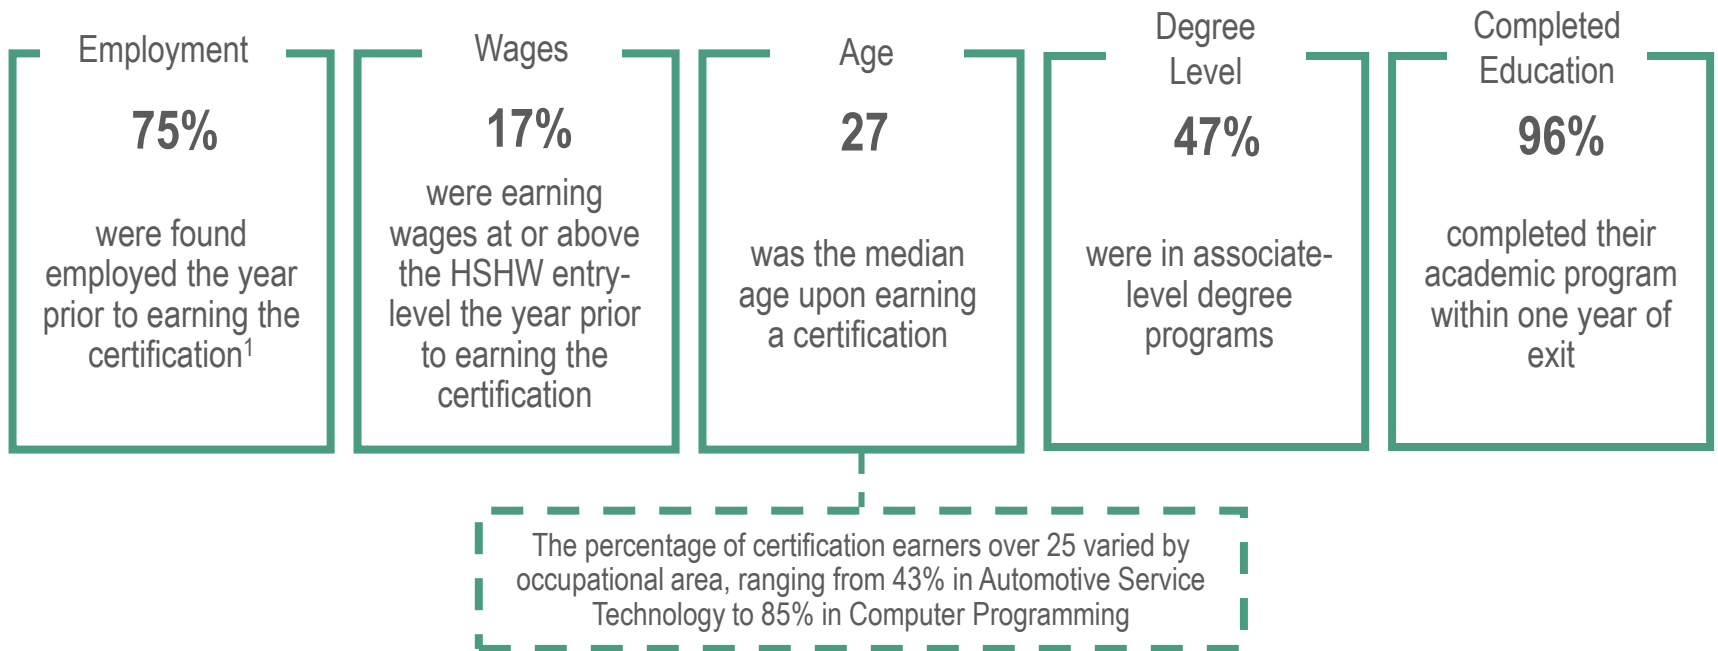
Employment

75%

were found employed the year prior to earning the certification$^1$

Wages

17%

were earning wages at or above the HSHW entry-level the year prior to earning the certification

Age

27

was the median age upon earning a certification

Degree Level

47%

were in associate-level degree programs

Completed Education

96%

completed their academic program within one year of exit

The percentage of certification earners over 25 varied by occupational area, ranging from 43% in Automotive Service Technology to 85% in Computer Programming